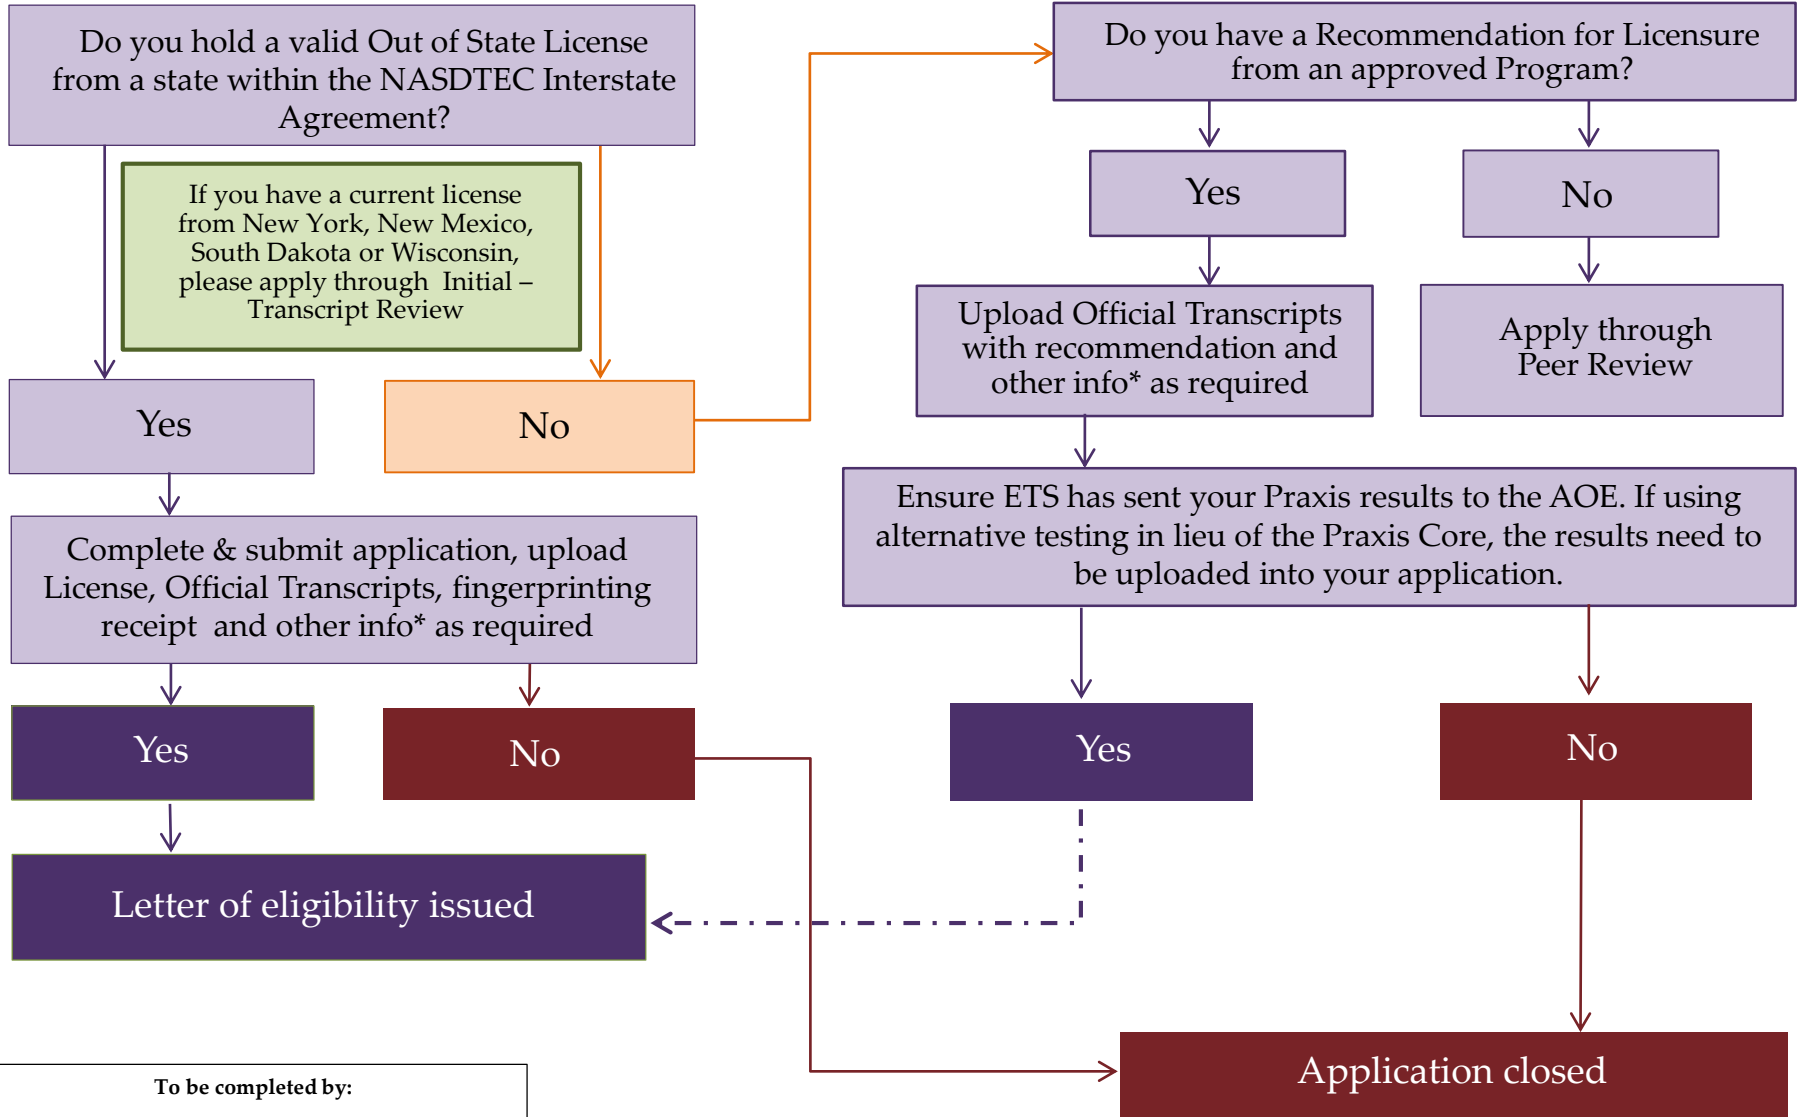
Do you hold a valid Out of State License from a state within the NASDTEC Interstate Agreement?

If you have a current license from New York, New Mexico, South Dakota or Wisconsin, please apply through Initial – Transcript Review

Yes

No

Complete & submit application, upload License, Official Transcripts, fingerprinting receipt and other info* as required

Yes

No

Letter of eligibility issued

Do you have a Recommendation for Licensure from an approved Program?

Yes

No

Upload Official Transcripts with recommendation and other info* as required

Apply through Peer Review

Ensure ETS has sent your Praxis results to the AOE. If using alternative testing in lieu of the Praxis Core, the results need to be uploaded into your application.

Yes

No

Application closed

To be completed by: